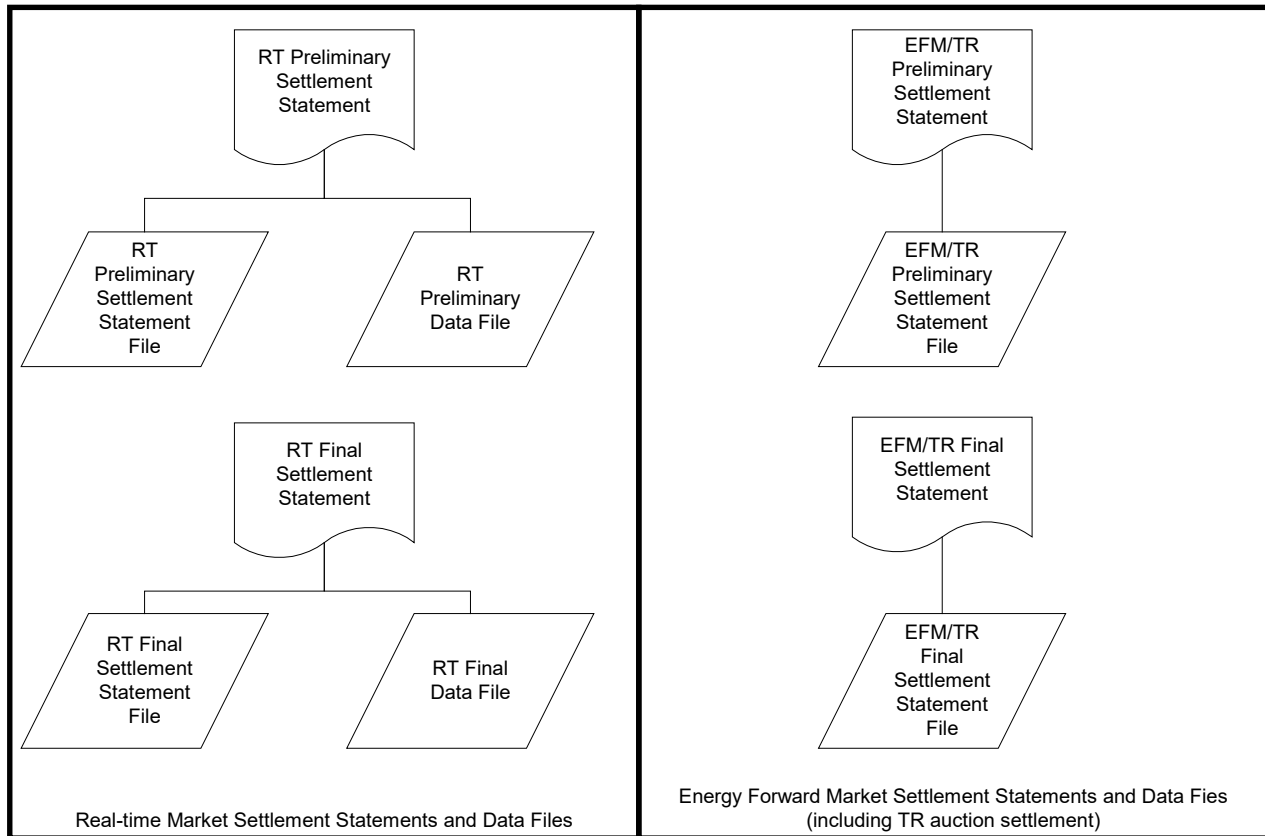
RT Preliminary Settlement Statement

RT Preliminary Settlement Statement File

RT Preliminary Data File

RT Final Settlement Statement

RT Final Settlement Statement File

RT Final Data File

Real-time Market Settlement Statements and Data Files

EFM/TR Preliminary Settlement Statement

EFM/TR Preliminary Settlement Statement File

EFM/TR Final Settlement Statement

EFM/TR Final Settlement Statement File

Energy Forward Market Settlement Statements and Data Fies (including TR auction settlement)